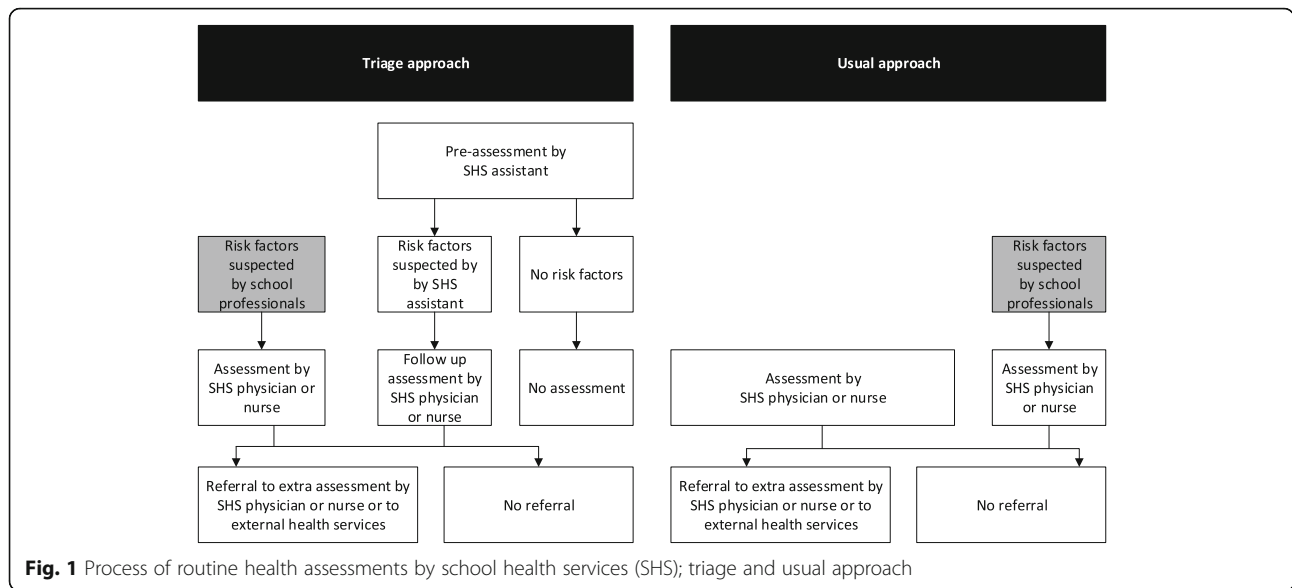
Triage approach

Usual approach

Pre-assessment by SHS assistant

Risk factors suspected by school professionals

Risk factors suspected by by SHS assistant

No risk factors

Risk factors suspected by school professionals

Assessment by SHS physician or nurse

Follow up assessment by SHS physician or nurse

No assessment

Assessment by SHS physician or nurse

Assessment by SHS physician or nurse

Referral to extra assessment by SHS physician or nurse or to external health services

No referral

Referral to extra assessment by SHS physician or nurse or to external health services

No referral

**Fig. 1** Process of routine health assessments by school health services (SHS); triage and usual approach